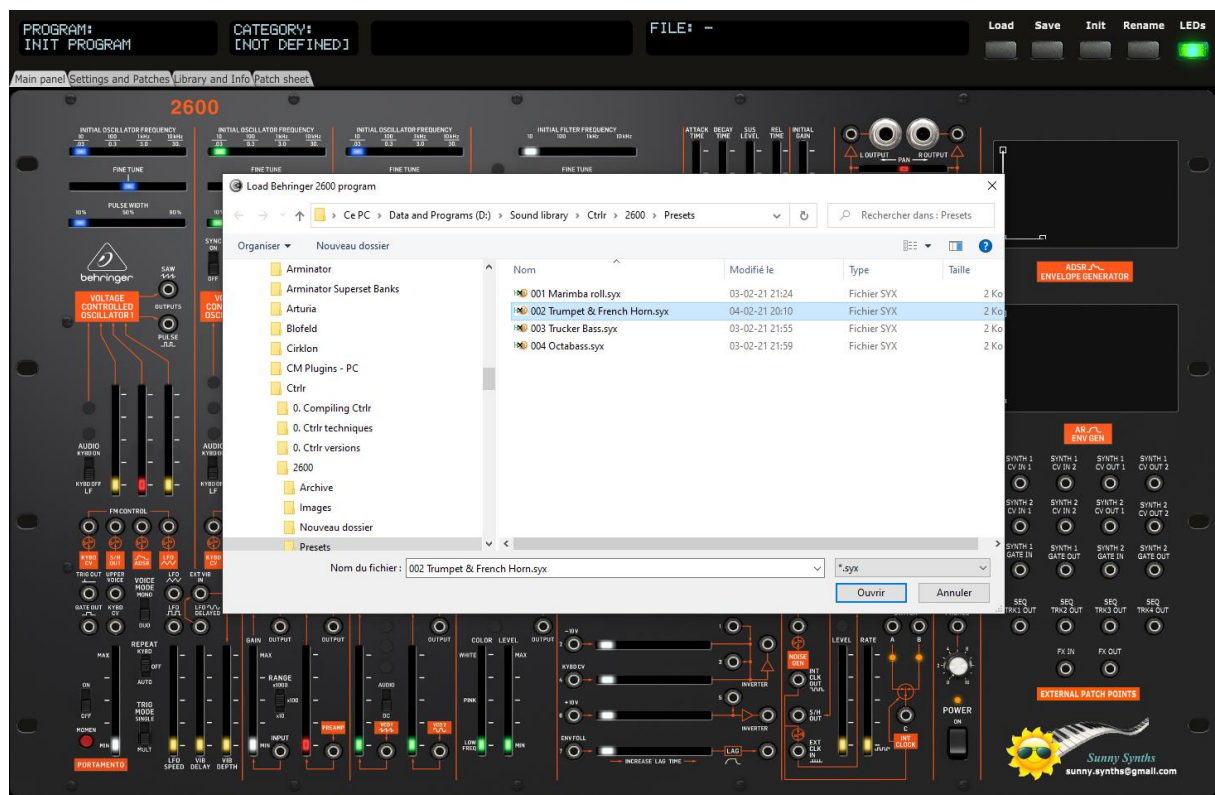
PROGRAM:
INIT PROGRAM

CATEGORY:
[NOT DEFINED]

FILE: -

Load Save Init Rename LEDs

Main panel | Settings and Patches | Library and Info | Patch sheet

2600

INITIAL OSCILLATOR FREQUENCY
10 100 1kHz 10kHz
.03 0.3 3.0 30.

INITIAL OSCILLATOR FREQUENCY

INITIAL OSCILLATOR FREQUENCY

INITIAL FILTER FREQUENCY
10 100 1kHz 10kHz

ATTACK TIME DECAY TIME SUS LEVEL REL TIME INITIAL GAIN

L OUTPUT PAN R OUTPUT

FINE TUNE

PULSE WIDTH
10% 50% 90%

behringer

SAW
OUTPUTS
PULSE

VOLTAGE CONTROLLED OSCILLATOR 1

Load Behringer 2600 program

Ce PC › Data and Programs (D:) › Sound library › Ctrlr › 2600 › Presets

Rechercher dans : Presets

Organiser ▾ Nouveau dossier

Arminator
Arminator Superset Banks
Arturia
Blofeld
Cirklon
CM Plugins - PC
Ctrlr
0. Compiling Ctrlr
0. Ctrlr techniques
0. Ctrlr versions
2600
Archive
Images
Nouveau dossier
Presets

| Nom | Modifié le | Type | Taille |
|---|---|---|---|
| 001 Marimba roll.syx | 03-02-21 21:24 | Fichier SYX | 2 Ko |
| 002 Trumpet & French Horn.syx | 04-02-21 20:10 | Fichier SYX | 2 Ko |
| 003 Trucker Bass.syx | 03-02-21 21:55 | Fichier SYX | 2 Ko |
| 004 Octabass.syx | 03-02-21 21:59 | Fichier SYX | 2 Ko |

Nom du fichier : 002 Trumpet & French Horn.syx
*.syx
Ouvrir Annuler

ADSR ENVELOPE GENERATOR

AR ENV GEN

SYNTH 1 CV IN 1 SYNTH 1 CV IN 2 SYNTH 1 CV OUT 1 SYNTH 1 CV OUT 2
SYNTH 2 CV IN 1 SYNTH 2 CV IN 2 SYNTH 2 CV OUT 1 SYNTH 2 CV OUT 2
SYNTH 1 GATE IN SYNTH 1 GATE OUT SYNTH 2 GATE IN SYNTH 2 GATE OUT
SEQ TRK1 OUT SEQ TRK2 OUT SEQ TRK3 OUT SEQ TRK4 OUT
FX IN FX OUT
EXTERNAL PATCH POINTS

AUDIO KYBD ON KYBD OFF LF
FM CONTROL
KYBD CV S/H OUT ADSR LFO
TRIG OUT UPPER VOICE VOICE MODE MONO DUO LFO EXT VIB IN
GATE OUT KYBD CV LFO LFO DELAYED
REPEAT KYBD OFF AUTO
MAX
TRIG MODE SINGLE MULT
ON OFF MOMEN MIN
PORTAMENTO
LFO SPEED VIB DELAY VIB DEPTH
GAIN OUTPUT OUTPUT
MAX RANGE x1000 x100 x10 INPUT MIN PREAMP
AUDIO DC
COLOR LEVEL OUTPUT WHITE PINK LOW FREQ MAX MIN
-10V KYBD CV +10V ENV FOLL
INCREASE LAG TIME LAG
INVERTER INVERTER
NOISE GEN INT CLK OUT S/H OUT EXT CLK IN
LEVEL RATE A B C
INT CLOCK
POWER ON

Sunny Synths
sunny.synths@gmail.com